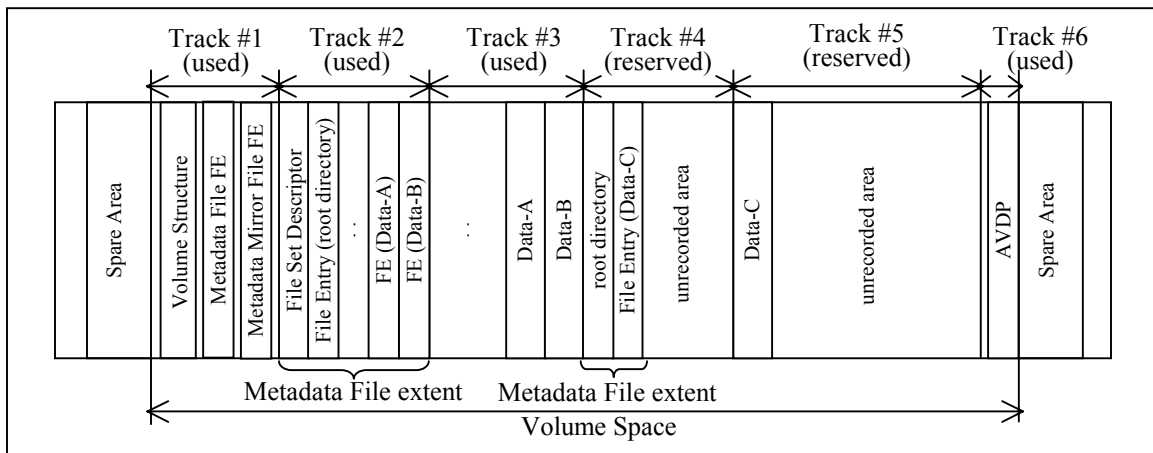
Track #1 (used)

Track #2 (used)

Track #3 (used)

Track #4 (reserved)

Track #5 (reserved)

Track #6 (used)

Spare Area

Volume Structure

Metadata File FE

Metadata Mirror File FE

File Set Descriptor

File Entry (root directory)

:

FE (Data-A)

FE (Data-B)

:

Data-A

Data-B

root directory

File Entry (Data-C)

unrecorded area

Data-C

unrecorded area

AVDP

Spare Area

Metadata File extent

Metadata File extent

Volume Space